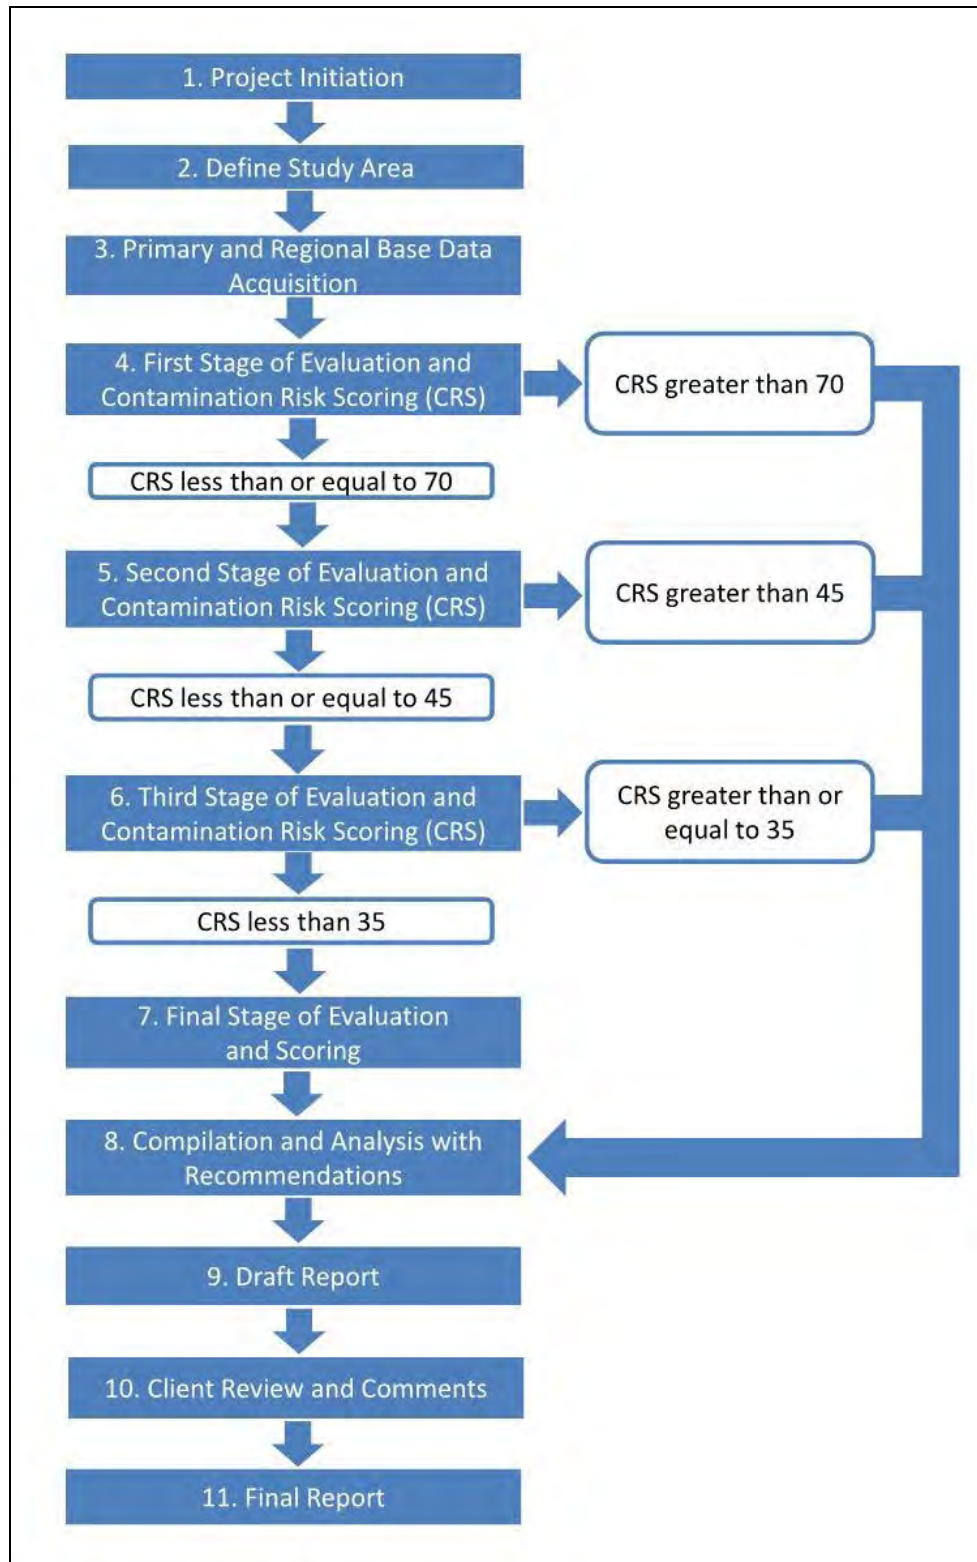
1. Project Initiation

2. Define Study Area

3. Primary and Regional Base Data Acquisition

4. First Stage of Evaluation and Contamination Risk Scoring (CRS)

CRS greater than 70

CRS less than or equal to 70

5. Second Stage of Evaluation and Contamination Risk Scoring (CRS)

CRS greater than 45

CRS less than or equal to 45

6. Third Stage of Evaluation and Contamination Risk Scoring (CRS)

CRS greater than or equal to 35

CRS less than 35

7. Final Stage of Evaluation and Scoring

8. Compilation and Analysis with Recommendations

9. Draft Report

10. Client Review and Comments

11. Final Report